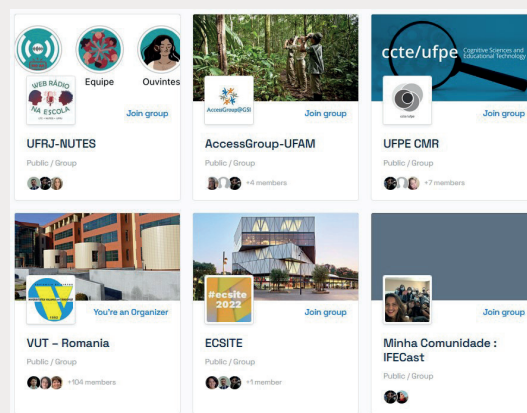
Equipe

Ouvintes

WEB RÁDIO NA ESCOLA

Join group

UFRJ-NUTES

Public / Group

AccessGroup@GSI

Join group

AccessGroup-UFAM

Public / Group

+4 members

ccte/ufpe Cognitive Sciences and Educational Technology

Join group

UFPE CMR

Public / Group

+7 members

You're an Organizer

VUT - Romania

Public / Group

+104 members

#ecsite 2022

Join group

ECSITE

Public / Group

+1 member

Join group

Minha Comunidade : IFECast

Public / Group